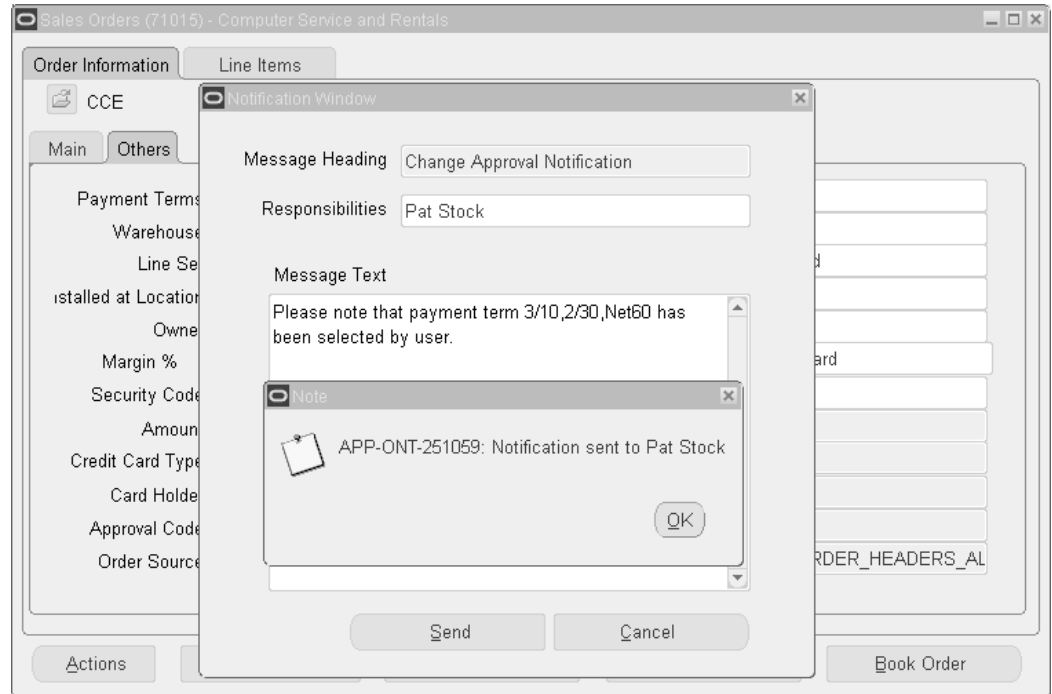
Sales Orders (71015) - Computer Service and Rentals

Order Information | Line Items

CCE

Main | Others

Payment Terms
Warehouse
Line Se
ıstalled at Location
Owne
Margin %
Security Code
Amoun
Credit Card Type
Card Holde
Approval Code
Order Source

d
ard
RDER_HEADERS_AL

Notification Window

Message Heading: Change Approval Notification

Responsibilities: Pat Stock

Message Text

Please note that payment term 3/10,2/30,Net60 has been selected by user.

Note

APP-ONT-251059: Notification sent to Pat Stock

OK

Send | Cancel

Actions | Book Order